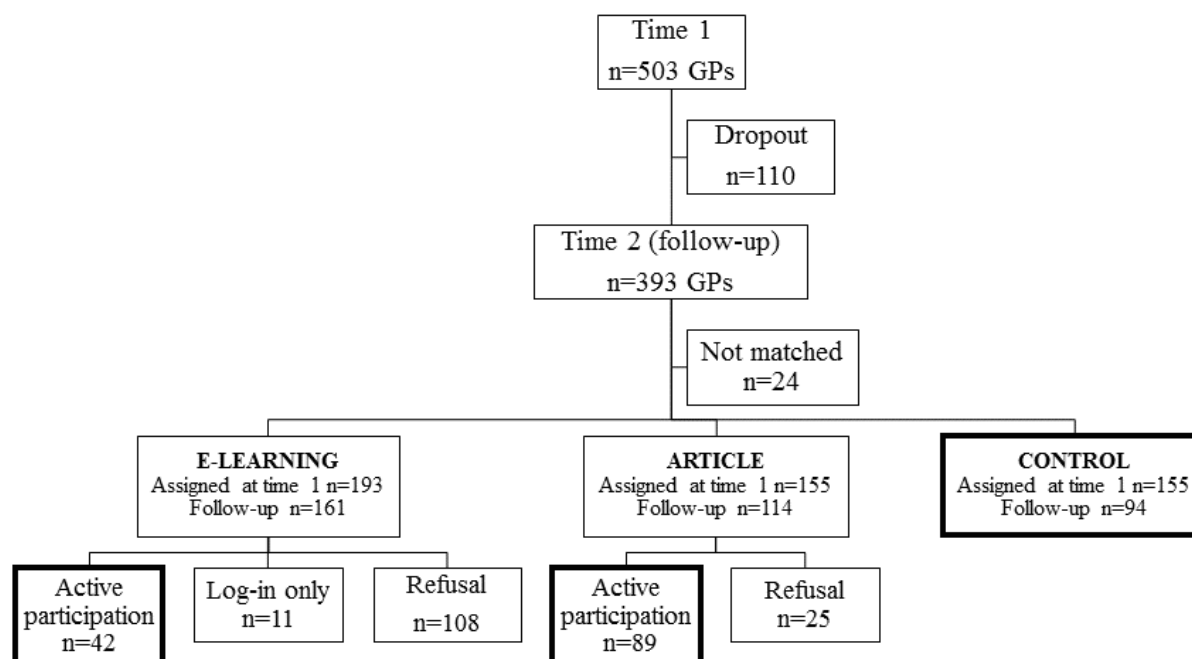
Time 1
n=503 GPs

Dropout
n=110

Time 2 (follow-up)
n=393 GPs

Not matched
n=24

E-LEARNING
Assigned at time 1 n=193
Follow-up n=161

ARTICLE
Assigned at time 1 n=155
Follow-up n=114

CONTROL
Assigned at time 1 n=155
Follow-up n=94

Active participation
n=42

Log-in only
n=11

Refusal
n=108

Active participation
n=89

Refusal
n=25